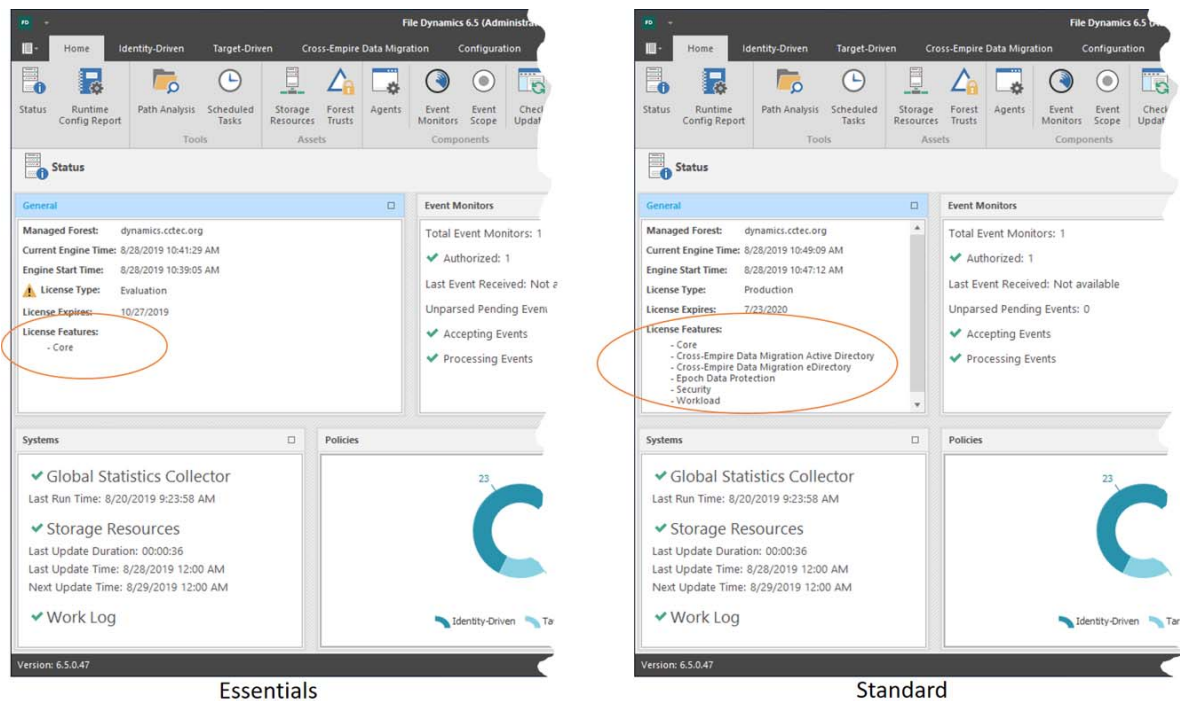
FD
File Dynamics 6.5 (Administra

Home Identity-Driven Target-Driven Cross-Empire Data Migration Configuration

Status Runtime Config Report Path Analysis Scheduled Tasks Storage Resources Forest Trusts Agents Event Monitors Event Scope Check Updat

Tools Assets Components

Status

General

Managed Forest: dynamics.cctec.org
Current Engine Time: 8/28/2019 10:41:29 AM
Engine Start Time: 8/28/2019 10:39:05 AM
License Type: Evaluation
License Expires: 10/27/2019
License Features:
- Core

Event Monitors

Total Event Monitors: 1
Authorized: 1
Last Event Received: Not a
Unparsed Pending Event
Accepting Events
Processing Events

Systems

Global Statistics Collector
Last Run Time: 8/20/2019 9:23:58 AM
Storage Resources
Last Update Duration: 00:00:36
Last Update Time: 8/28/2019 12:00 AM
Next Update Time: 8/29/2019 12:00 AM
Work Log

Policies

23

Identity-Driven Ta

Version: 6.5.0.47

Essentials

FD
File Dynamics 6.5

Home Identity-Driven Target-Driven Cross-Empire Data Migration Configuration

Status Runtime Config Report Path Analysis Scheduled Tasks Storage Resources Forest Trusts Agents Event Monitors Event Scope Check Updat

Tools Assets Components

Status

General

Managed Forest: dynamics.cctec.org
Current Engine Time: 8/28/2019 10:49:09 AM
Engine Start Time: 8/28/2019 10:47:12 AM
License Type: Production
License Expires: 7/23/2020
License Features:
- Core
- Cross-Empire Data Migration Active Directory
- Cross-Empire Data Migration eDirectory
- Epoch Data Protection
- Security
- Workload

Event Monitors

Total Event Monitors: 1
Authorized: 1
Last Event Received: Not available
Unparsed Pending Events: 0
Accepting Events
Processing Events

Systems

Global Statistics Collector
Last Run Time: 8/20/2019 9:23:58 AM
Storage Resources
Last Update Duration: 00:00:36
Last Update Time: 8/28/2019 12:00 AM
Next Update Time: 8/29/2019 12:00 AM
Work Log

Policies

23

Identity-Driven Ta

Version: 6.5.0.47

Standard